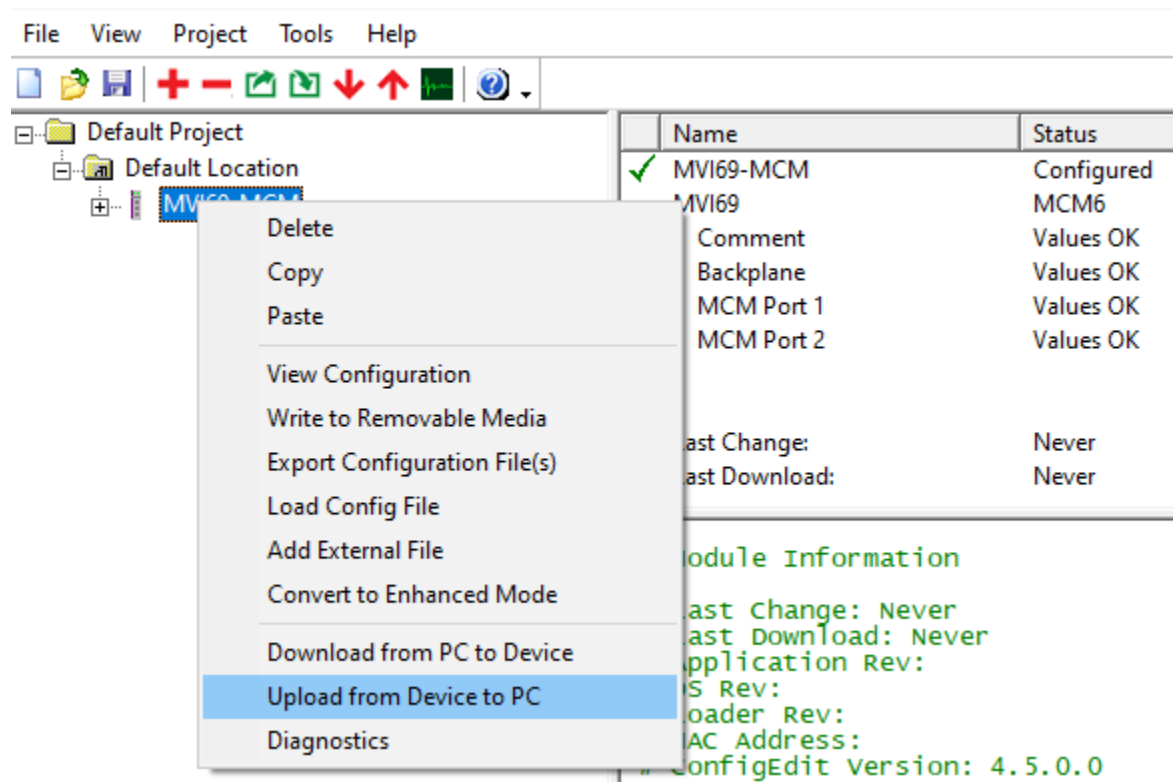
File View Project Tools Help

Default Project
Default Location
MVI69-MCM

Delete
Copy
Paste
View Configuration
Write to Removable Media
Export Configuration File(s)
Load Config File
Add External File
Convert to Enhanced Mode
Download from PC to Device
Upload from Device to PC
Diagnostics

| Name | Status |
|---|---|
| MVI69-MCM | Configured |
| MVI69 | MCM6 |
| Comment | Values OK |
| Backplane | Values OK |
| MCM Port 1 | Values OK |
| MCM Port 2 | Values OK |
| ast Change: | Never |
| ast Download: | Never |

odule Information

ast Change: Never
ast Download: Never
pplication Rev:
S Rev:
oader Rev:
AC Address:
ConfigEdit Version: 4.5.0.0